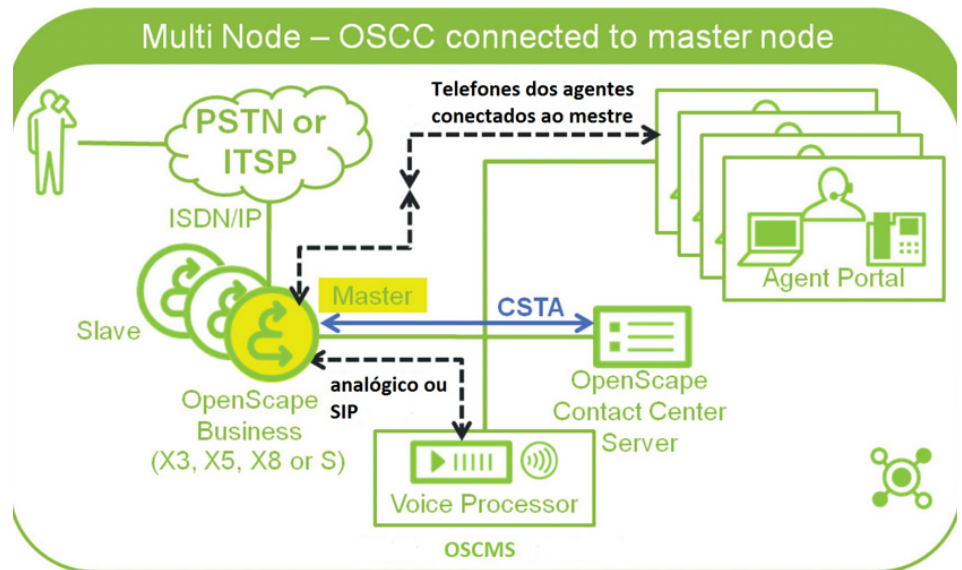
Multi Node – OSCC connected to master node

PSTN or ITSP

ISDN/IP

Telefones dos agentes conectados ao mestre

Agent Portal

Slave

Master

CSTA

OpenScape Business (X3, X5, X8 or S)

analógico ou SIP

OpenScape Contact Center Server

Voice Processor

OSCMS